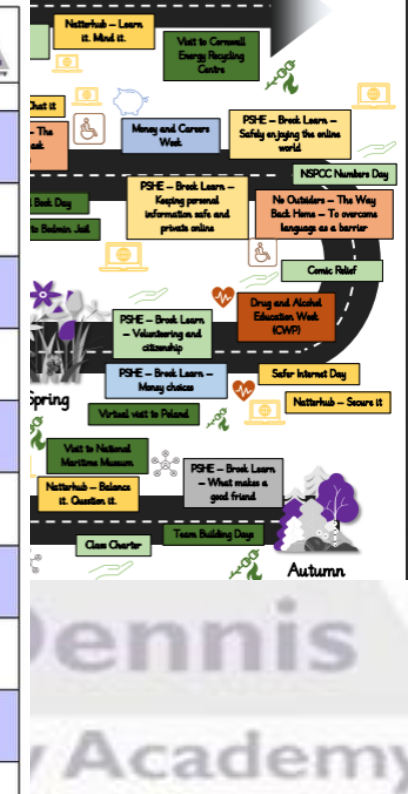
Natterhub – Learn it. Mind it.

Visit to Cornwall Energy Recycling Centre

Chat it

– The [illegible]ak

Money and Careers Week

PSHE – Break Learn – Safely enjoying the online world

NSPCC Numbers Day

Book Day

to Bodmin Jail

PSHE – Break Learn – Keeping personal information safe and private online

No Outsiders – The Way Back Home – To overcome language as a barrier

Comic Relief

PSHE – Break Learn – Volunteering and citizenship

Drug and Alcohol Education Week (CWP)

PSHE – Break Learn – Money choices

Safer Internet Day

Spring

Natterhub – Secure it

Virtual visit to Poland

Visit to National Maritime Museum

Natterhub – Balance it. Question it.

PSHE – Break Learn – What makes a good friend

Class Charter

Team Building Day

Autumn

Dennis

Academy